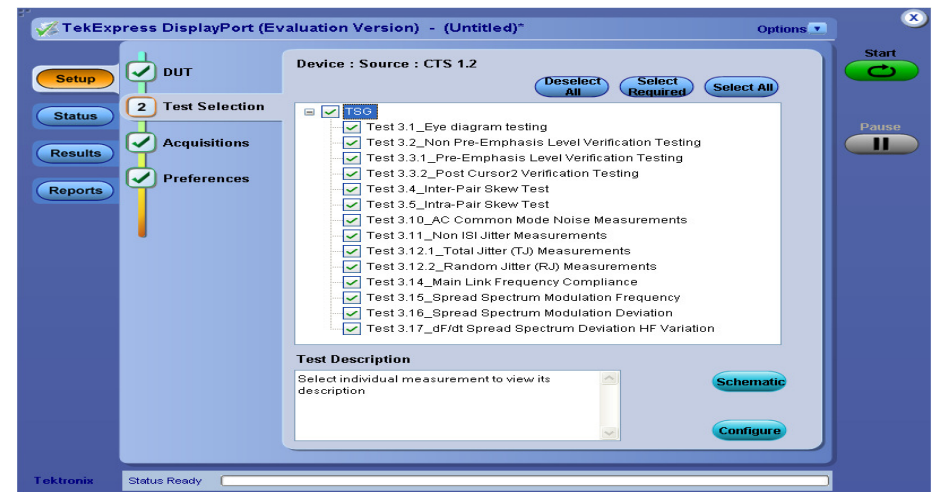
TekExpress DisplayPort (Evaluation Version) - (Untitled)*

Options

Setup

Status

Results

Reports

DUT

2 Test Selection

Acquisitions

Preferences

Device : Source : CTS 1.2

Deselect All

Select Required

Select All

TSG
Test 3.1_Eye diagram testing
Test 3.2_Non Pre-Emphasis Level Verification Testing
Test 3.3.1_Pre-Emphasis Level Verification Testing
Test 3.3.2_Post Cursor2 Verification Testing
Test 3.4_Inter-Pair Skew Test
Test 3.5_Intra-Pair Skew Test
Test 3.10_AC Common Mode Noise Measurements
Test 3.11_Non ISI Jitter Measurements
Test 3.12.1_Total Jitter (TJ) Measurements
Test 3.12.2_Random Jitter (RJ) Measurements
Test 3.14_Main Link Frequency Compliance
Test 3.15_Spread Spectrum Modulation Frequency
Test 3.16_Spread Spectrum Modulation Deviation
Test 3.17_dF/dt Spread Spectrum Deviation HF Variation

Test Description

Select individual measurement to view its description

Schematic

Configure

Start

Pause

Tektronix

Status Ready